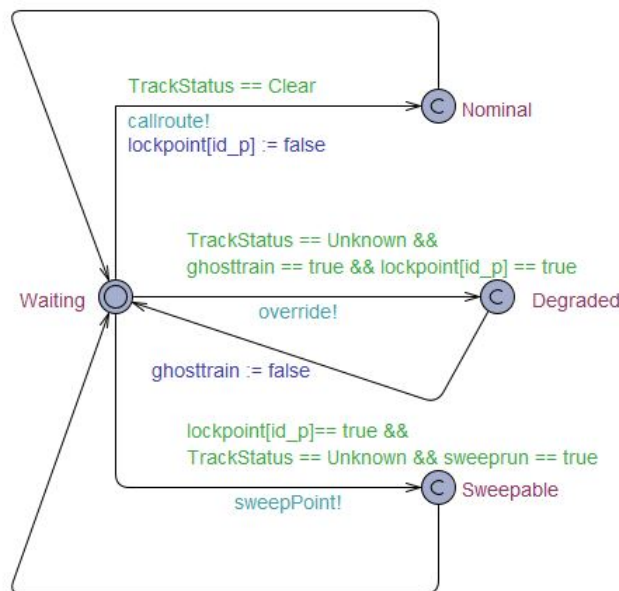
TrackStatus == Clear

callroute!
lockpoint[id_p] := false

C Nominal

TrackStatus == Unknown &&
ghosttrain == true && lockpoint[id_p] == true

Waiting

override!

C Degraded

ghosttrain := false

lockpoint[id_p]== true &&
TrackStatus == Unknown && sweeprun == true

sweepPoint!

C Sweepable